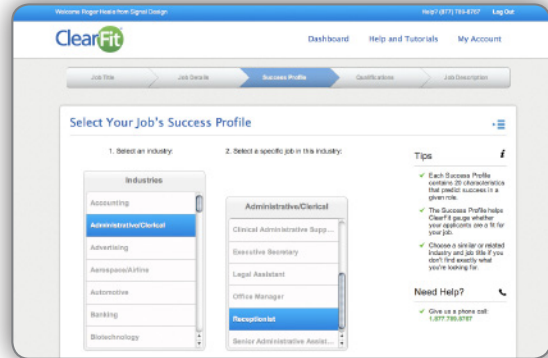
Welcome Roger Hoale from Signal Design

Help? (877) 793-8767 Log Out

ClearFit

Dashboard Help and Tutorials My Account

Job Title Job Details Success Profile Qualifications Job Description

Select Your Job's Success Profile

1. Select an industry:

2. Select a specific job in this industry:

Industries

Accounting

Administrative/Clerical

Advertising

Aerospace/Airline

Automotive

Banking

Biotechnology

Administrative/Clerical

Clerical Administrative Supp...

Executive Secretary

Legal Assistant

Office Manager

Receptionist

Senior Administrative Assist...

Tips

Each Success Profile contains 20 characteristics that predict success in a given role.

The Success Profile helps ClearFit gauge whether your applicants are a fit for your job.

Choose a similar or related industry and job title if you don't find exactly what you're looking for.

Need Help?

Give us a phone call: 1.877.793.8767